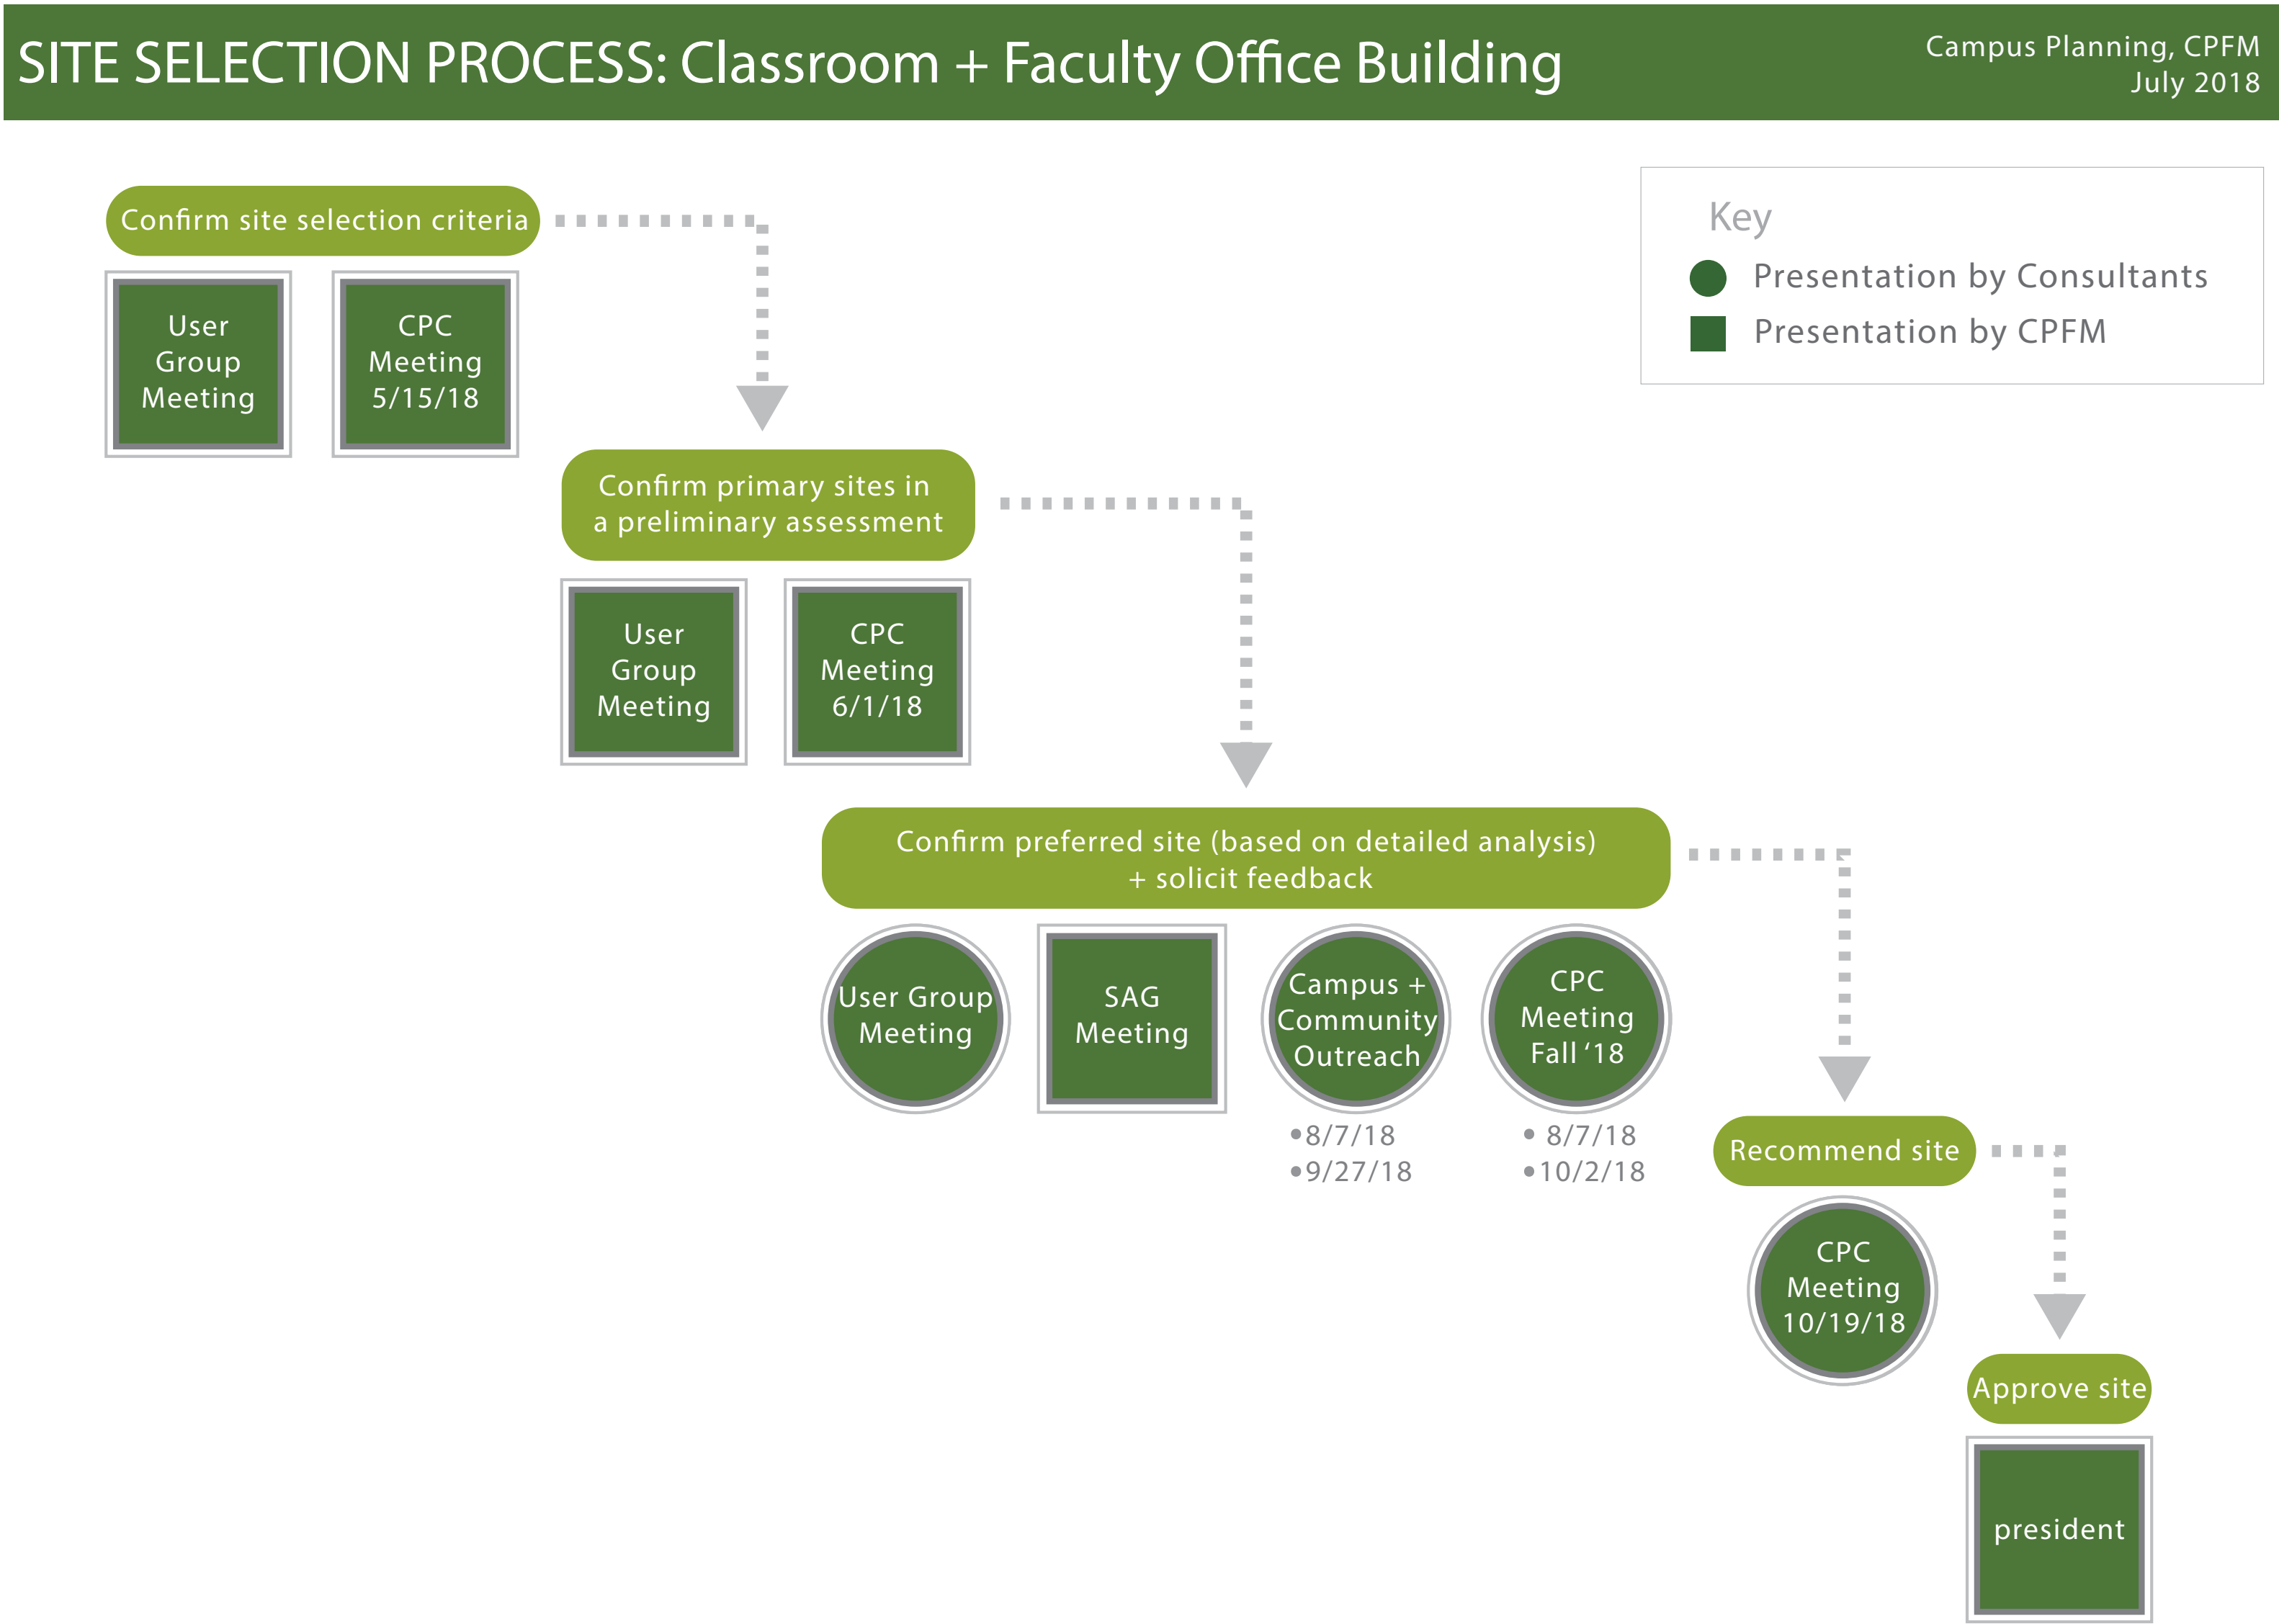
SITE SELECTION PROCESS: Classroom + Faculty Office Building

Campus Planning, CPFM
July 2018

Key
Presentation by Consultants
Presentation by CPFM

Confirm site selection criteria

User Group Meeting

CPC Meeting 5/15/18

Confirm primary sites in a preliminary assessment

User Group Meeting

CPC Meeting 6/1/18

Confirm preferred site (based on detailed analysis) + solicit feedback

User Group Meeting

SAG Meeting

Campus + Community Outreach

•8/7/18
•9/27/18

CPC Meeting Fall '18

• 8/7/18
•10/2/18

Recommend site

CPC Meeting 10/19/18

Approve site

president